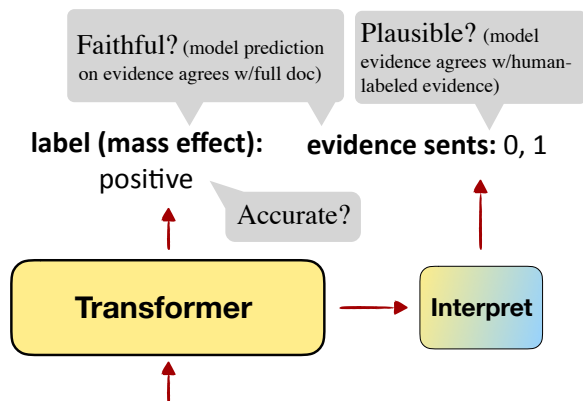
Faithful? (model prediction on evidence agrees w/full doc)

Plausible? (model evidence agrees w/human-labeled evidence)

label (mass effect): positive

evidence sents: 0, 1

Accurate?

Transformer

Interpret